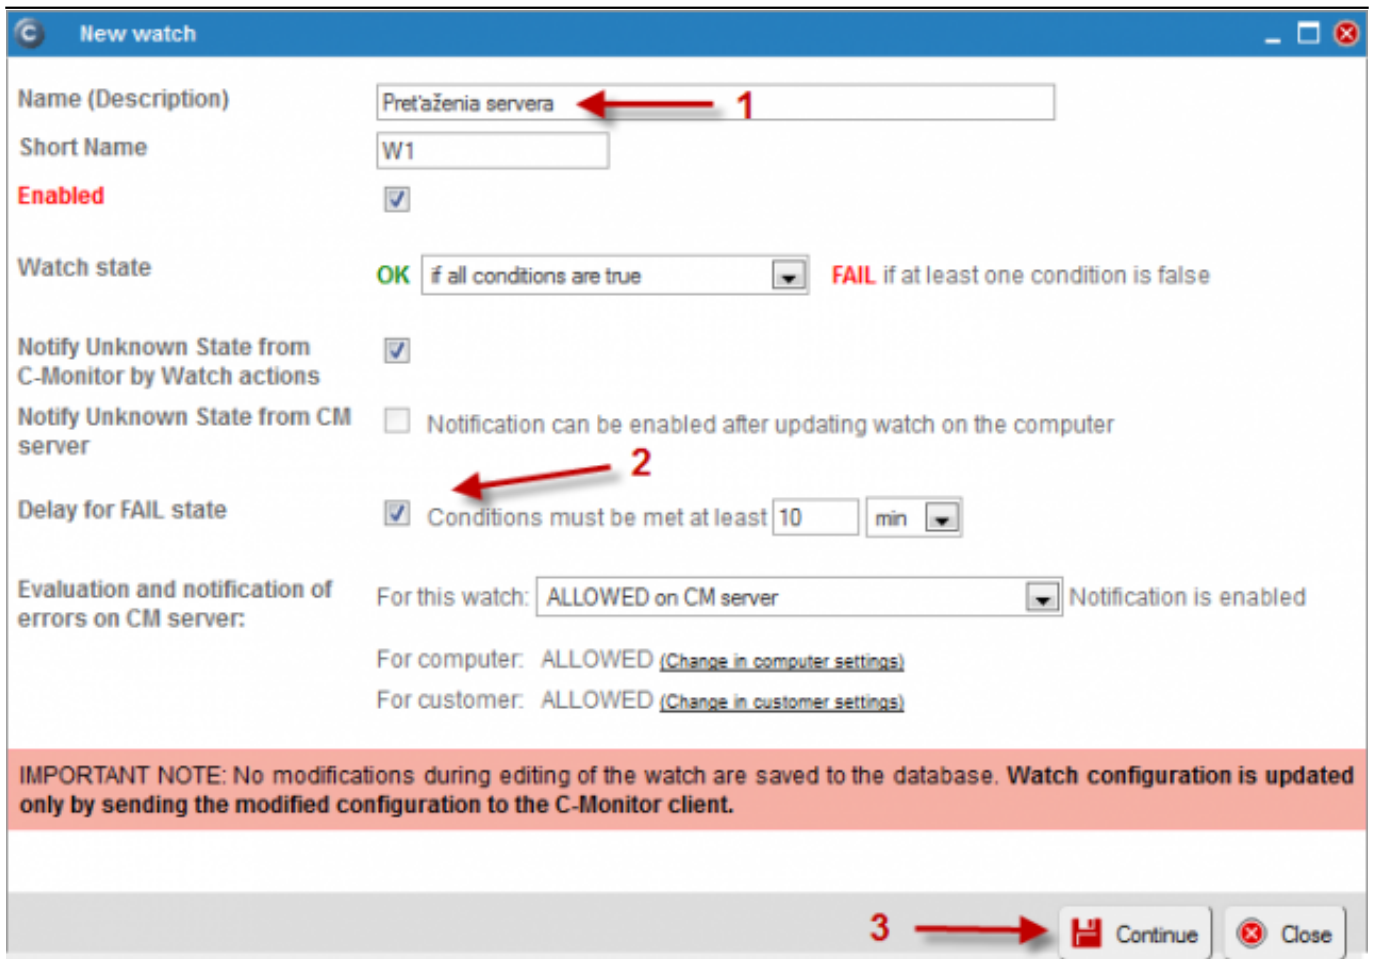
New watch

Name (Description) Preťaženia servera 1

Short Name W1

Enabled

Watch state OK if all conditions are true FAIL if at least one condition is false

Notify Unknown State from C-Monitor by Watch actions

Notify Unknown State from CM server Notification can be enabled after updating watch on the computer

2

Delay for FAIL state Conditions must be met at least 10 min

Evaluation and notification of errors on CM server: For this watch: ALLOWED on CM server Notification is enabled

For computer: ALLOWED (Change in computer settings)

For customer: ALLOWED (Change in customer settings)

IMPORTANT NOTE: No modifications during editing of the watch are saved to the database. **Watch configuration is updated only by sending the modified configuration to the C-Monitor client.**

3 Continue Close